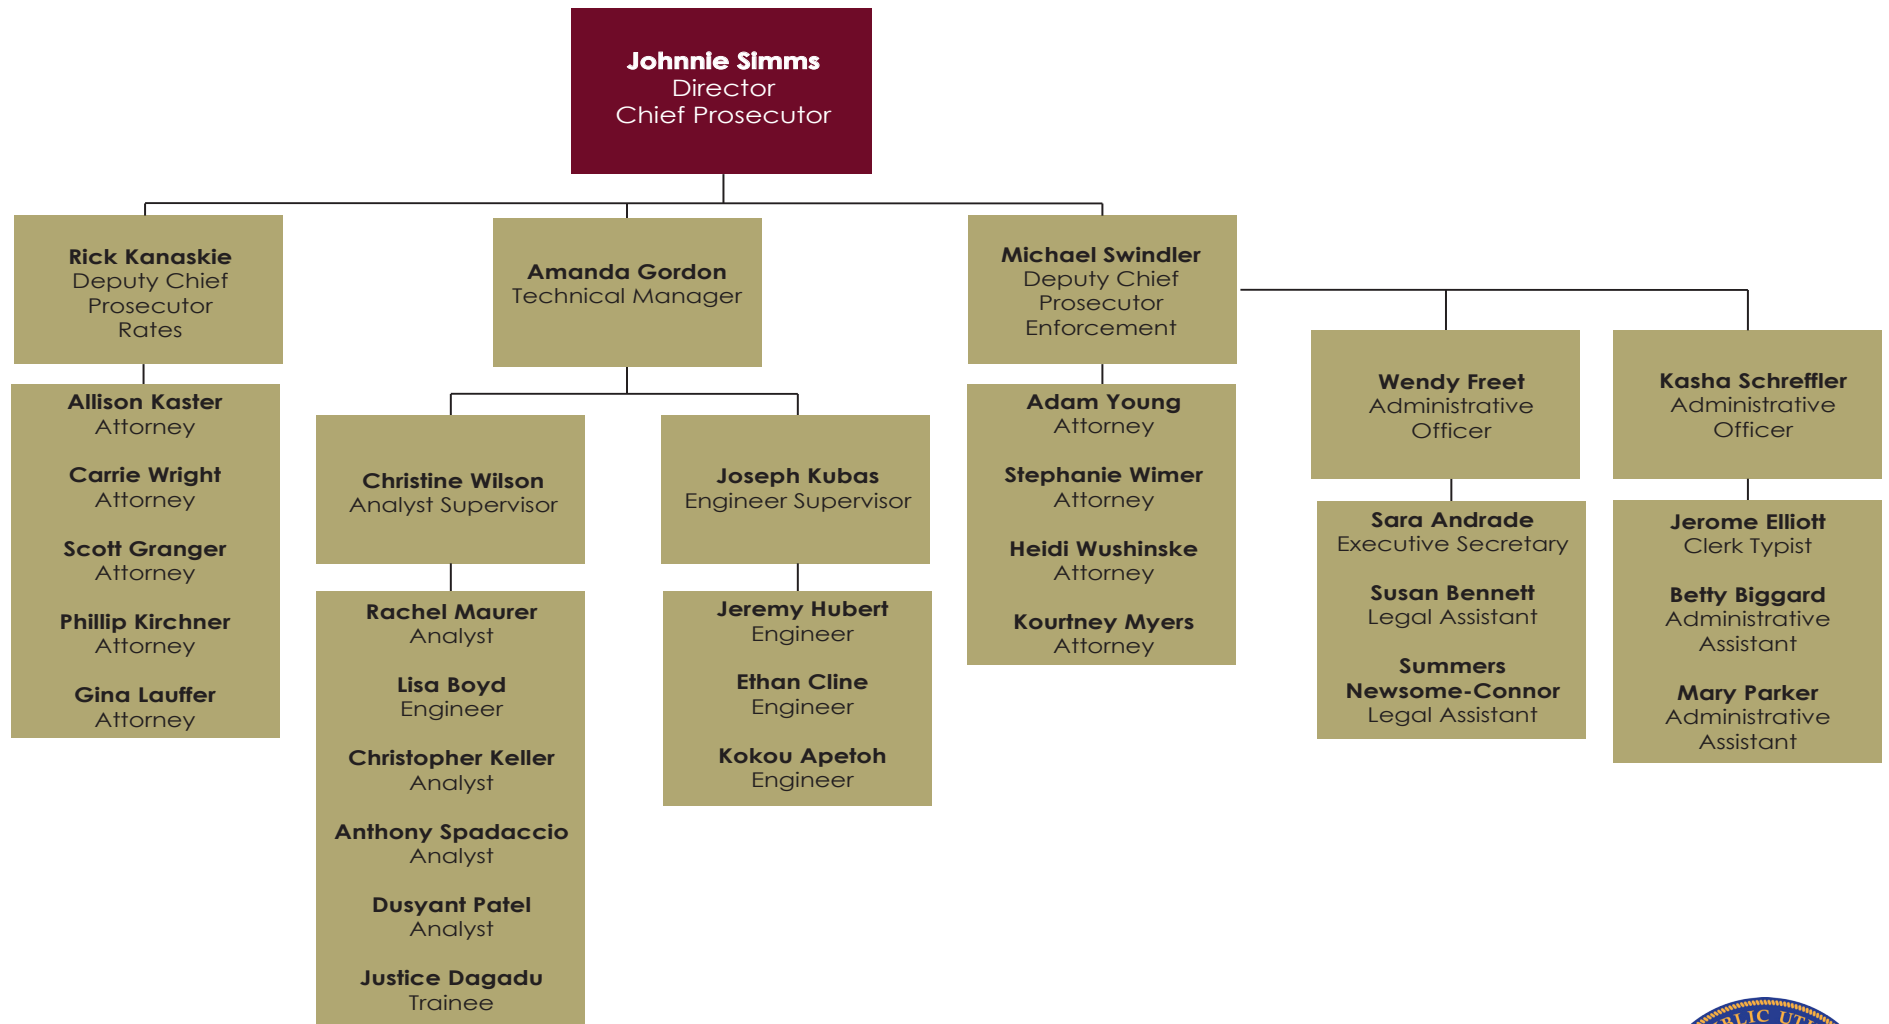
**Johnnie Simms**
Director
Chief Prosecutor

**Rick Kanaskie**
Deputy Chief Prosecutor
Rates

**Allison Kaster**
Attorney

**Carrie Wright**
Attorney

**Scott Granger**
Attorney

**Phillip Kirchner**
Attorney

**Gina Lauffer**
Attorney

**Amanda Gordon**
Technical Manager

**Christine Wilson**
Analyst Supervisor

**Rachel Maurer**
Analyst

**Lisa Boyd**
Engineer

**Christopher Keller**
Analyst

**Anthony Spadaccio**
Analyst

**Dusyant Patel**
Analyst

**Justice Dagadu**
Trainee

**Joseph Kubas**
Engineer Supervisor

**Jeremy Hubert**
Engineer

**Ethan Cline**
Engineer

**Kokou Apetoh**
Engineer

**Michael Swindler**
Deputy Chief Prosecutor
Enforcement

**Adam Young**
Attorney

**Stephanie Wimer**
Attorney

**Heidi Wushinske**
Attorney

**Kourtney Myers**
Attorney

**Wendy Freet**
Administrative Officer

**Sara Andrade**
Executive Secretary

**Susan Bennett**
Legal Assistant

**Summers Newsome-Connor**
Legal Assistant

**Kasha Schreffler**
Administrative Officer

**Jerome Elliott**
Clerk Typist

**Betty Biggard**
Administrative Assistant

**Mary Parker**
Administrative Assistant

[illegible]LIC UT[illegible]